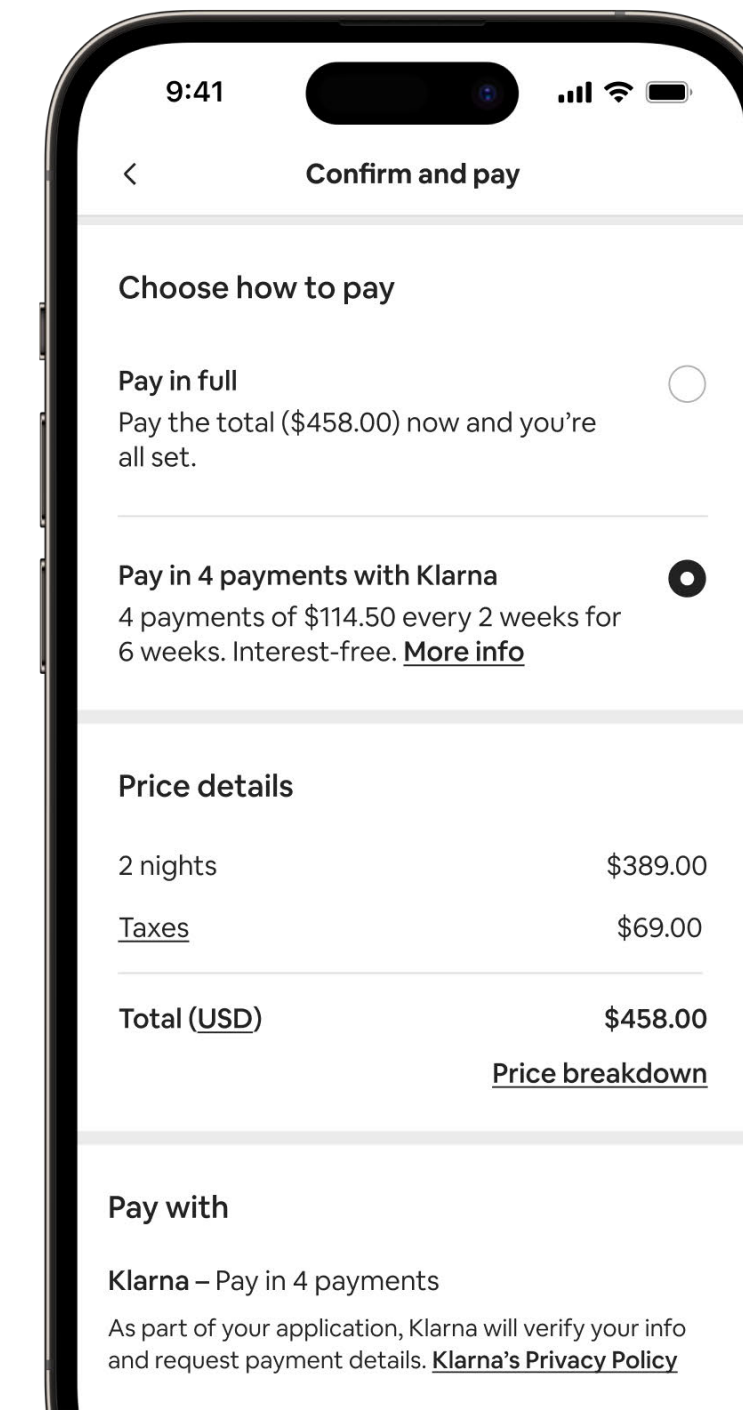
9:41

<

Confirm and pay

Choose how to pay

Pay in full
Pay the total ($458.00) now and you're all set.

Pay in 4 payments with Klarna
4 payments of $114.50 every 2 weeks for 6 weeks. Interest-free. More info

Price details

| | |
|---|---|
| 2 nights | $389.00 |
| Taxes | $69.00 |
| Total (USD) | $458.00 |

Price breakdown

Pay with

Klarna – Pay in 4 payments
As part of your application, Klarna will verify your info and request payment details. Klarna's Privacy Policy